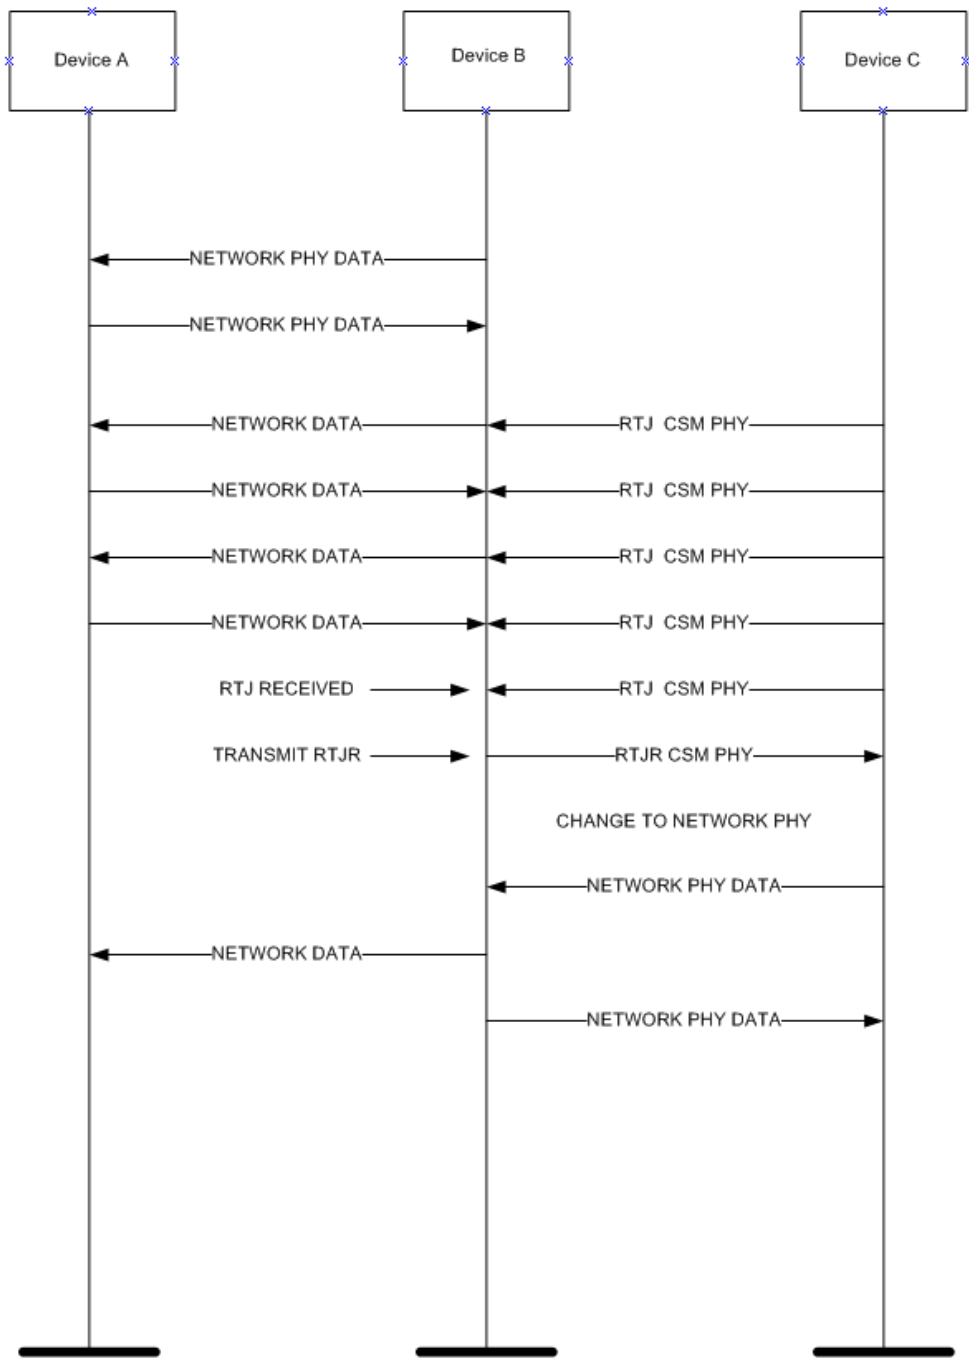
Device A

Device B

Device C

NETWORK PHY DATA

NETWORK PHY DATA

NETWORK DATA

RTJ CSM PHY

NETWORK DATA

RTJ CSM PHY

NETWORK DATA

RTJ CSM PHY

NETWORK DATA

RTJ CSM PHY

RTJ RECEIVED

RTJ CSM PHY

TRANSMIT RTJR

RTJR CSM PHY

CHANGE TO NETWORK PHY

NETWORK PHY DATA

NETWORK DATA

NETWORK PHY DATA